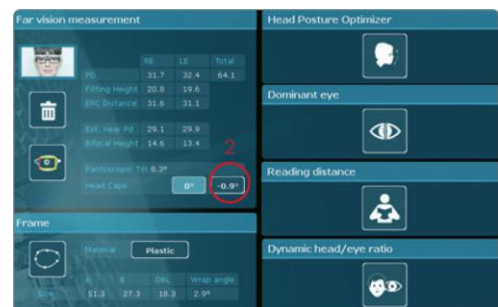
Far vision measurement

| | RE | LE | Total |
|---|---|---|---|
| PD | 31.7 | 32.4 | 64.1 |
| Fitting Height | 20.8 | 19.6 | |
| ERC Distance | 31.6 | 31.1 | |

| | | |
|---|---|---|
| Est. near Pd | 29.1 | 29.9 |
| Bifocal Height | 14.6 | 13.4 |

Pantoscopic Tilt 8.7°

2

Head Cape 0° -0.9°

Frame

Material Plastic

| A | B | DBL | Wrap angle |
|---|---|---|---|
| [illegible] 51.3 | 27.3 | 18.3 | 2.9° |

Head Posture Optimizer

Dominant eye

Reading distance

Dynamic head/eye ratio